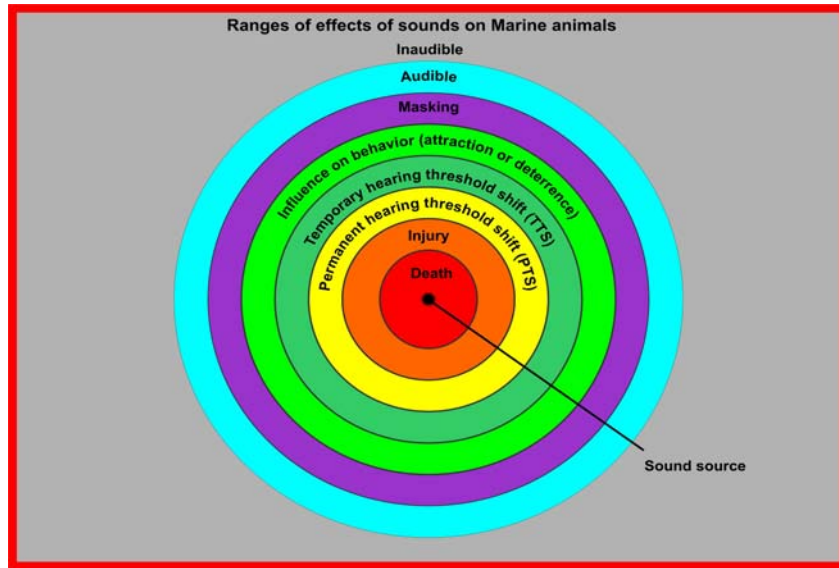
Ranges of effects of sounds on Marine animals

Inaudible

Audible

Masking

Influence on behavior (attraction or deterrence)

Temporary hearing threshold shift (TTS)

Permanent hearing threshold shift (PTS)

Injury

Death

Sound source